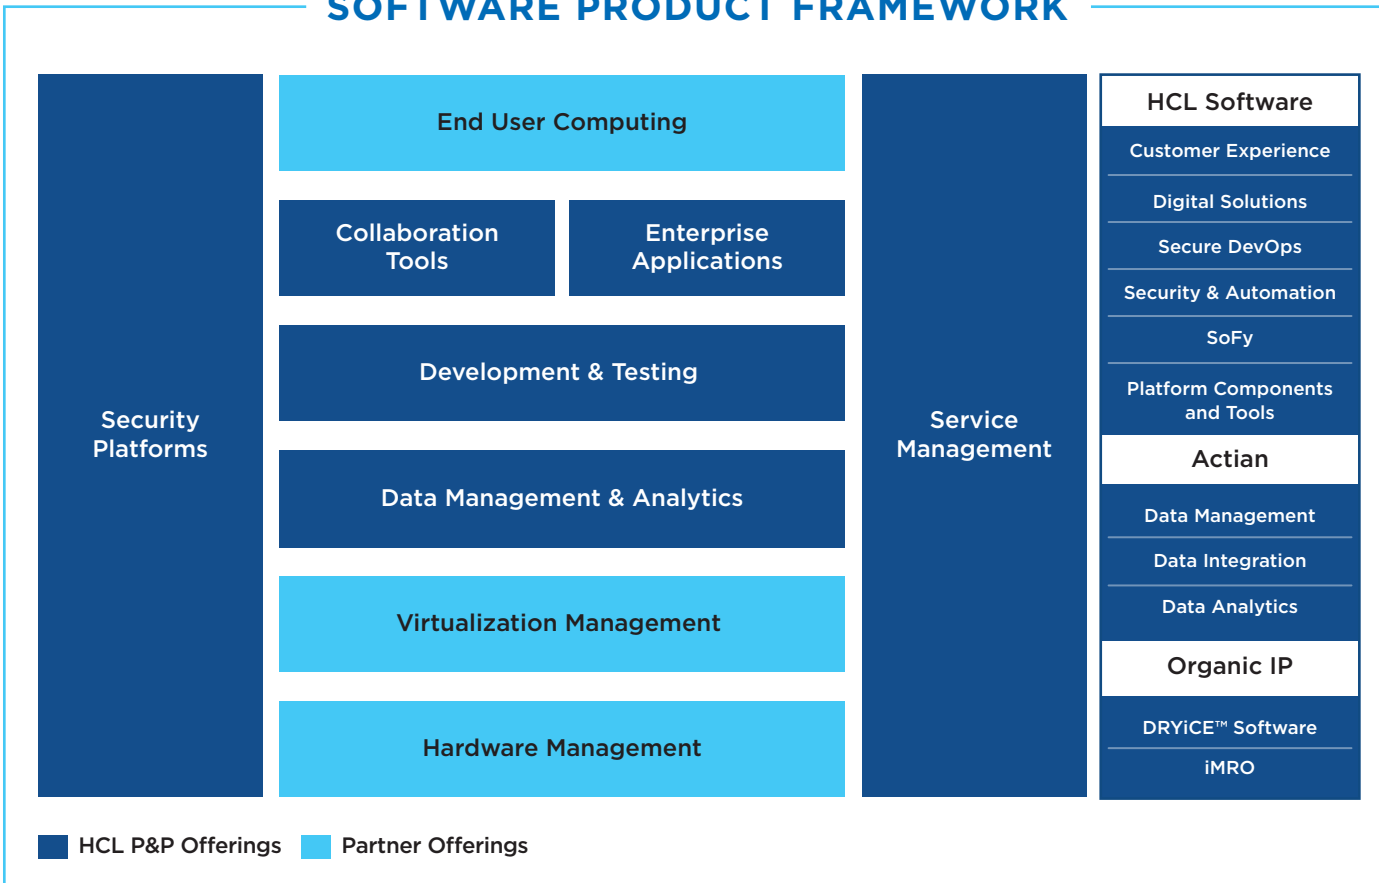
SOFTWARE PRODUCT FRAMEWORK

Security Platforms

End User Computing

Collaboration Tools

Enterprise Applications

Development & Testing

Data Management & Analytics

Virtualization Management

Hardware Management

Service Management

HCL Software

Customer Experience

Digital Solutions

Secure DevOps

Security & Automation

SoFy

Platform Components and Tools

Actian

Data Management

Data Integration

Data Analytics

Organic IP

DRYiCE™ Software

iMRO

HCL P&P Offerings

Partner Offerings